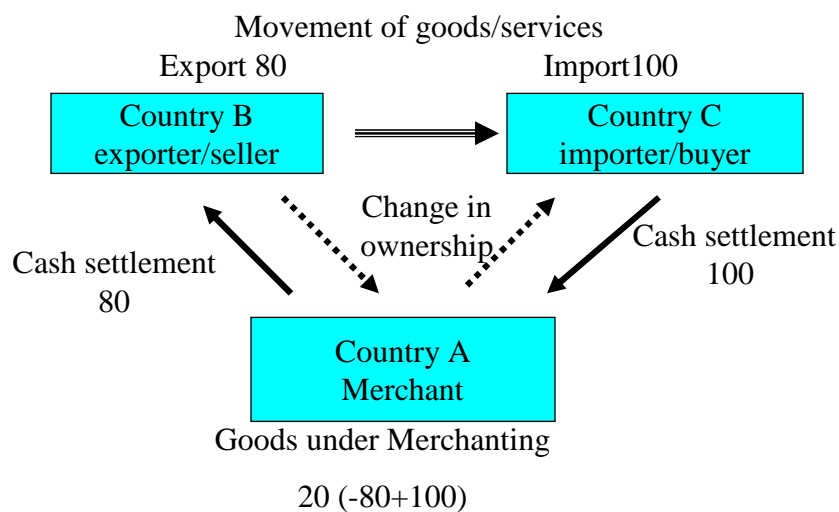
Movement of goods/services

Export 80

Import100

Country B
exporter/seller

Country C
importer/buyer

Change in ownership

Cash settlement 80

Cash settlement 100

Country A
Merchant

Goods under Merchanting

20 (-80+100)